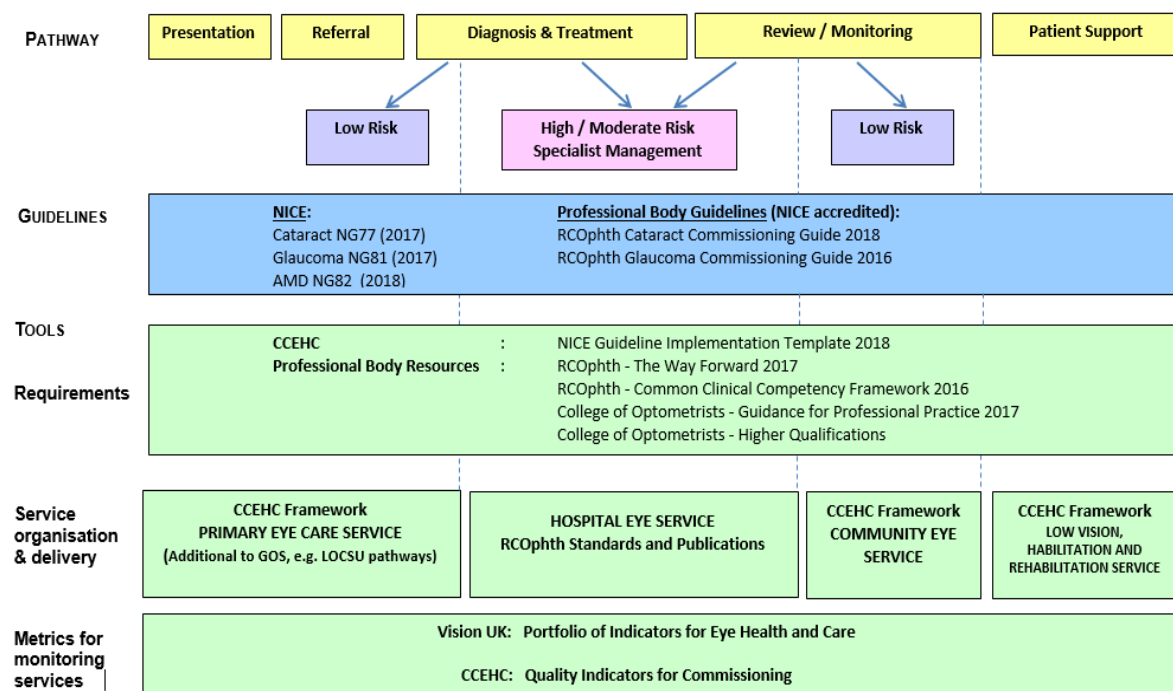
PATHWAY

Presentation

Referral

Diagnosis & Treatment

Review / Monitoring

Patient Support

Low Risk

High / Moderate Risk Specialist Management

Low Risk

GUIDELINES

NICE:
Cataract NG77 (2017)
Glaucoma NG81 (2017)
AMD NG82 (2018)

Professional Body Guidelines (NICE accredited):
RCOphth Cataract Commissioning Guide 2018
RCOphth Glaucoma Commissioning Guide 2016

TOOLS

Requirements

CCEHC : NICE Guideline Implementation Template 2018
Professional Body Resources : RCOphth - The Way Forward 2017
RCOphth - Common Clinical Competency Framework 2016
College of Optometrists - Guidance for Professional Practice 2017
College of Optometrists - Higher Qualifications

Service organisation & delivery

CCEHC Framework
PRIMARY EYE CARE SERVICE
(Additional to GOS, e.g. LOCSU pathways)

HOSPITAL EYE SERVICE
RCOphth Standards and Publications

CCEHC Framework
COMMUNITY EYE SERVICE

CCEHC Framework
LOW VISION, HABILITATION AND REHABILITATION SERVICE

Metrics for monitoring services

Vision UK: Portfolio of Indicators for Eye Health and Care

CCEHC: Quality Indicators for Commissioning